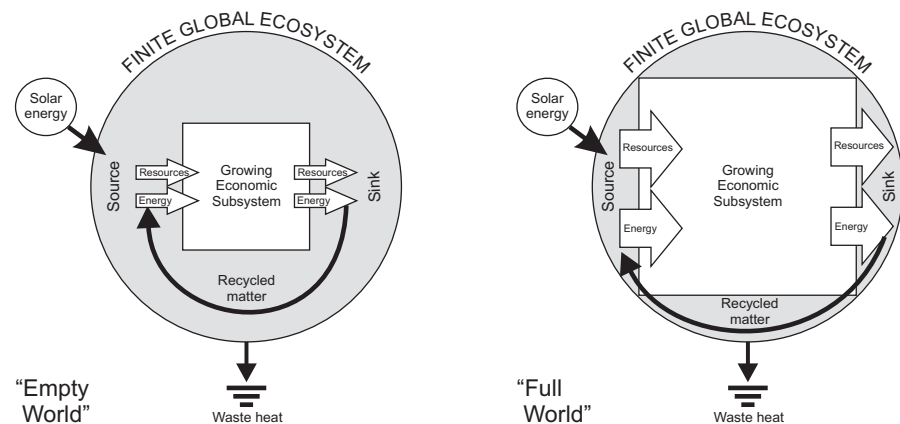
FINITE GLOBAL ECOSYSTEM

Solar energy

Source

Resources

Energy

Growing Economic Subsystem

Resources

Energy

Sink

Recycled matter

"Empty World"

Waste heat

FINITE GLOBAL ECOSYSTEM

Solar energy

Source

Resources

Energy

Growing Economic Subsystem

Resources

Energy

Sink

Recycled matter

"Full World"

Waste heat